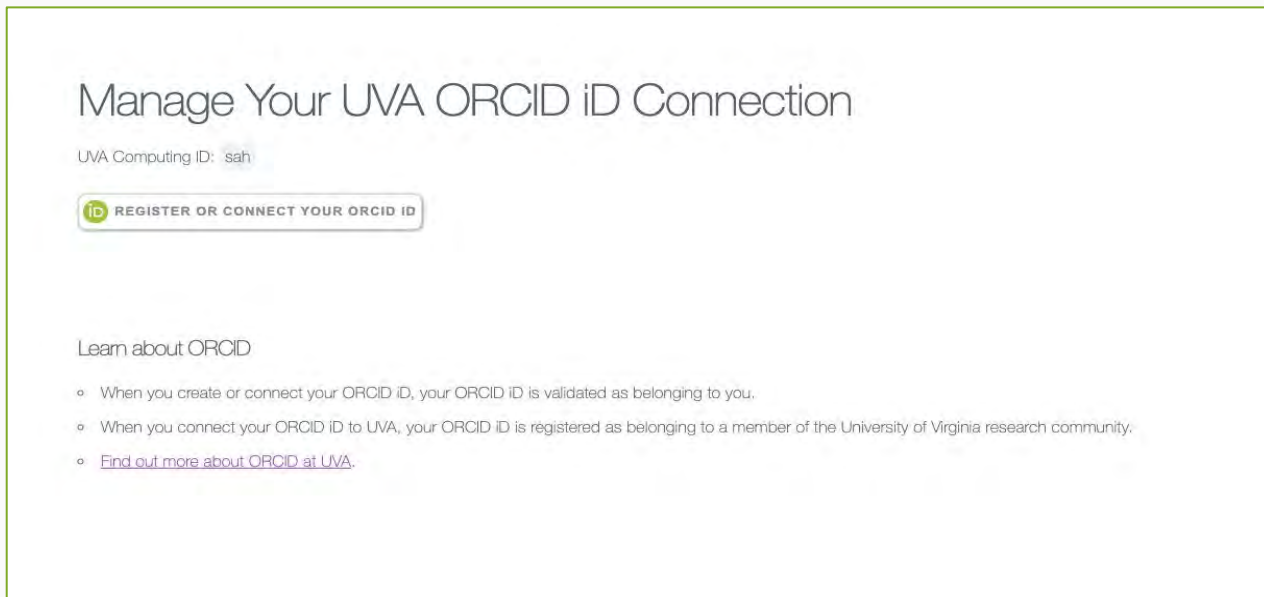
Manage Your UVA ORCID iD Connection

UVA Computing ID: sah

iD REGISTER OR CONNECT YOUR ORCID ID

Learn about ORCID

◦ When you create or connect your ORCID iD, your ORCID iD is validated as belonging to you.

◦ When you connect your ORCID iD to UVA, your ORCID iD is registered as belonging to a member of the University of Virginia research community.

◦ Find out more about ORCID at UVA.